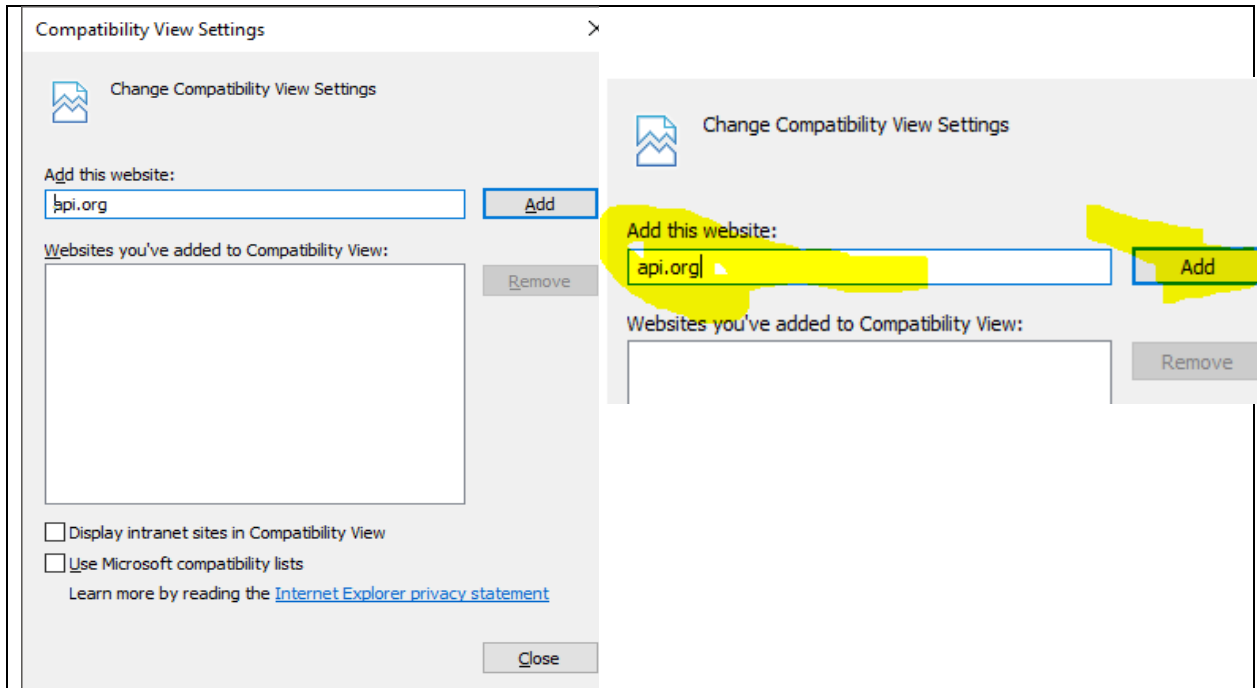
Compatibility View Settings

Change Compatibility View Settings

Add this website:

api.org

Add

Websites you've added to Compatibility View:

Remove

Display intranet sites in Compatibility View

Use Microsoft compatibility lists

Learn more by reading the Internet Explorer privacy statement

Close

Change Compatibility View Settings

Add this website:

api.org

Add

Websites you've added to Compatibility View:

Remove